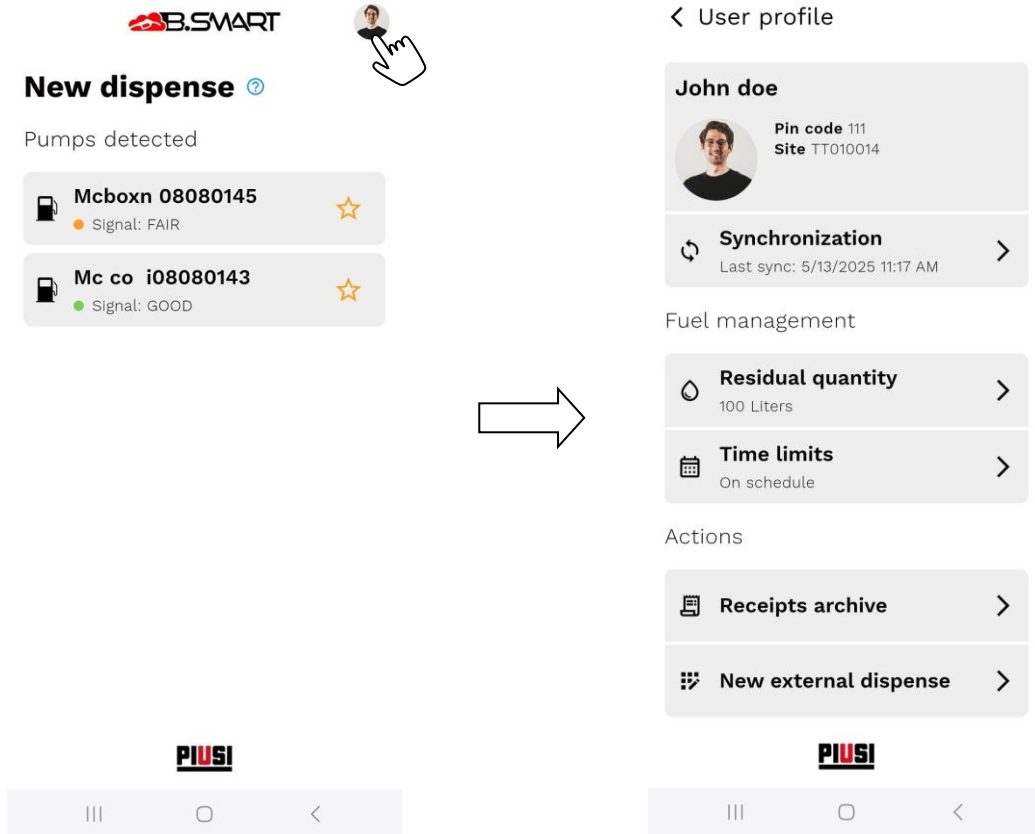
B.SMART

New dispense

Pumps detected

Mcboxn 08080145
Signal: FAIR

Mc co i08080143
Signal: GOOD

PIUSI

User profile

John doe

Pin code 111
Site TT010014

Synchronization
Last sync: 5/13/2025 11:17 AM

Fuel management

Residual quantity
100 Liters

Time limits
On schedule

Actions

Receipts archive

New external dispense

PIUSI